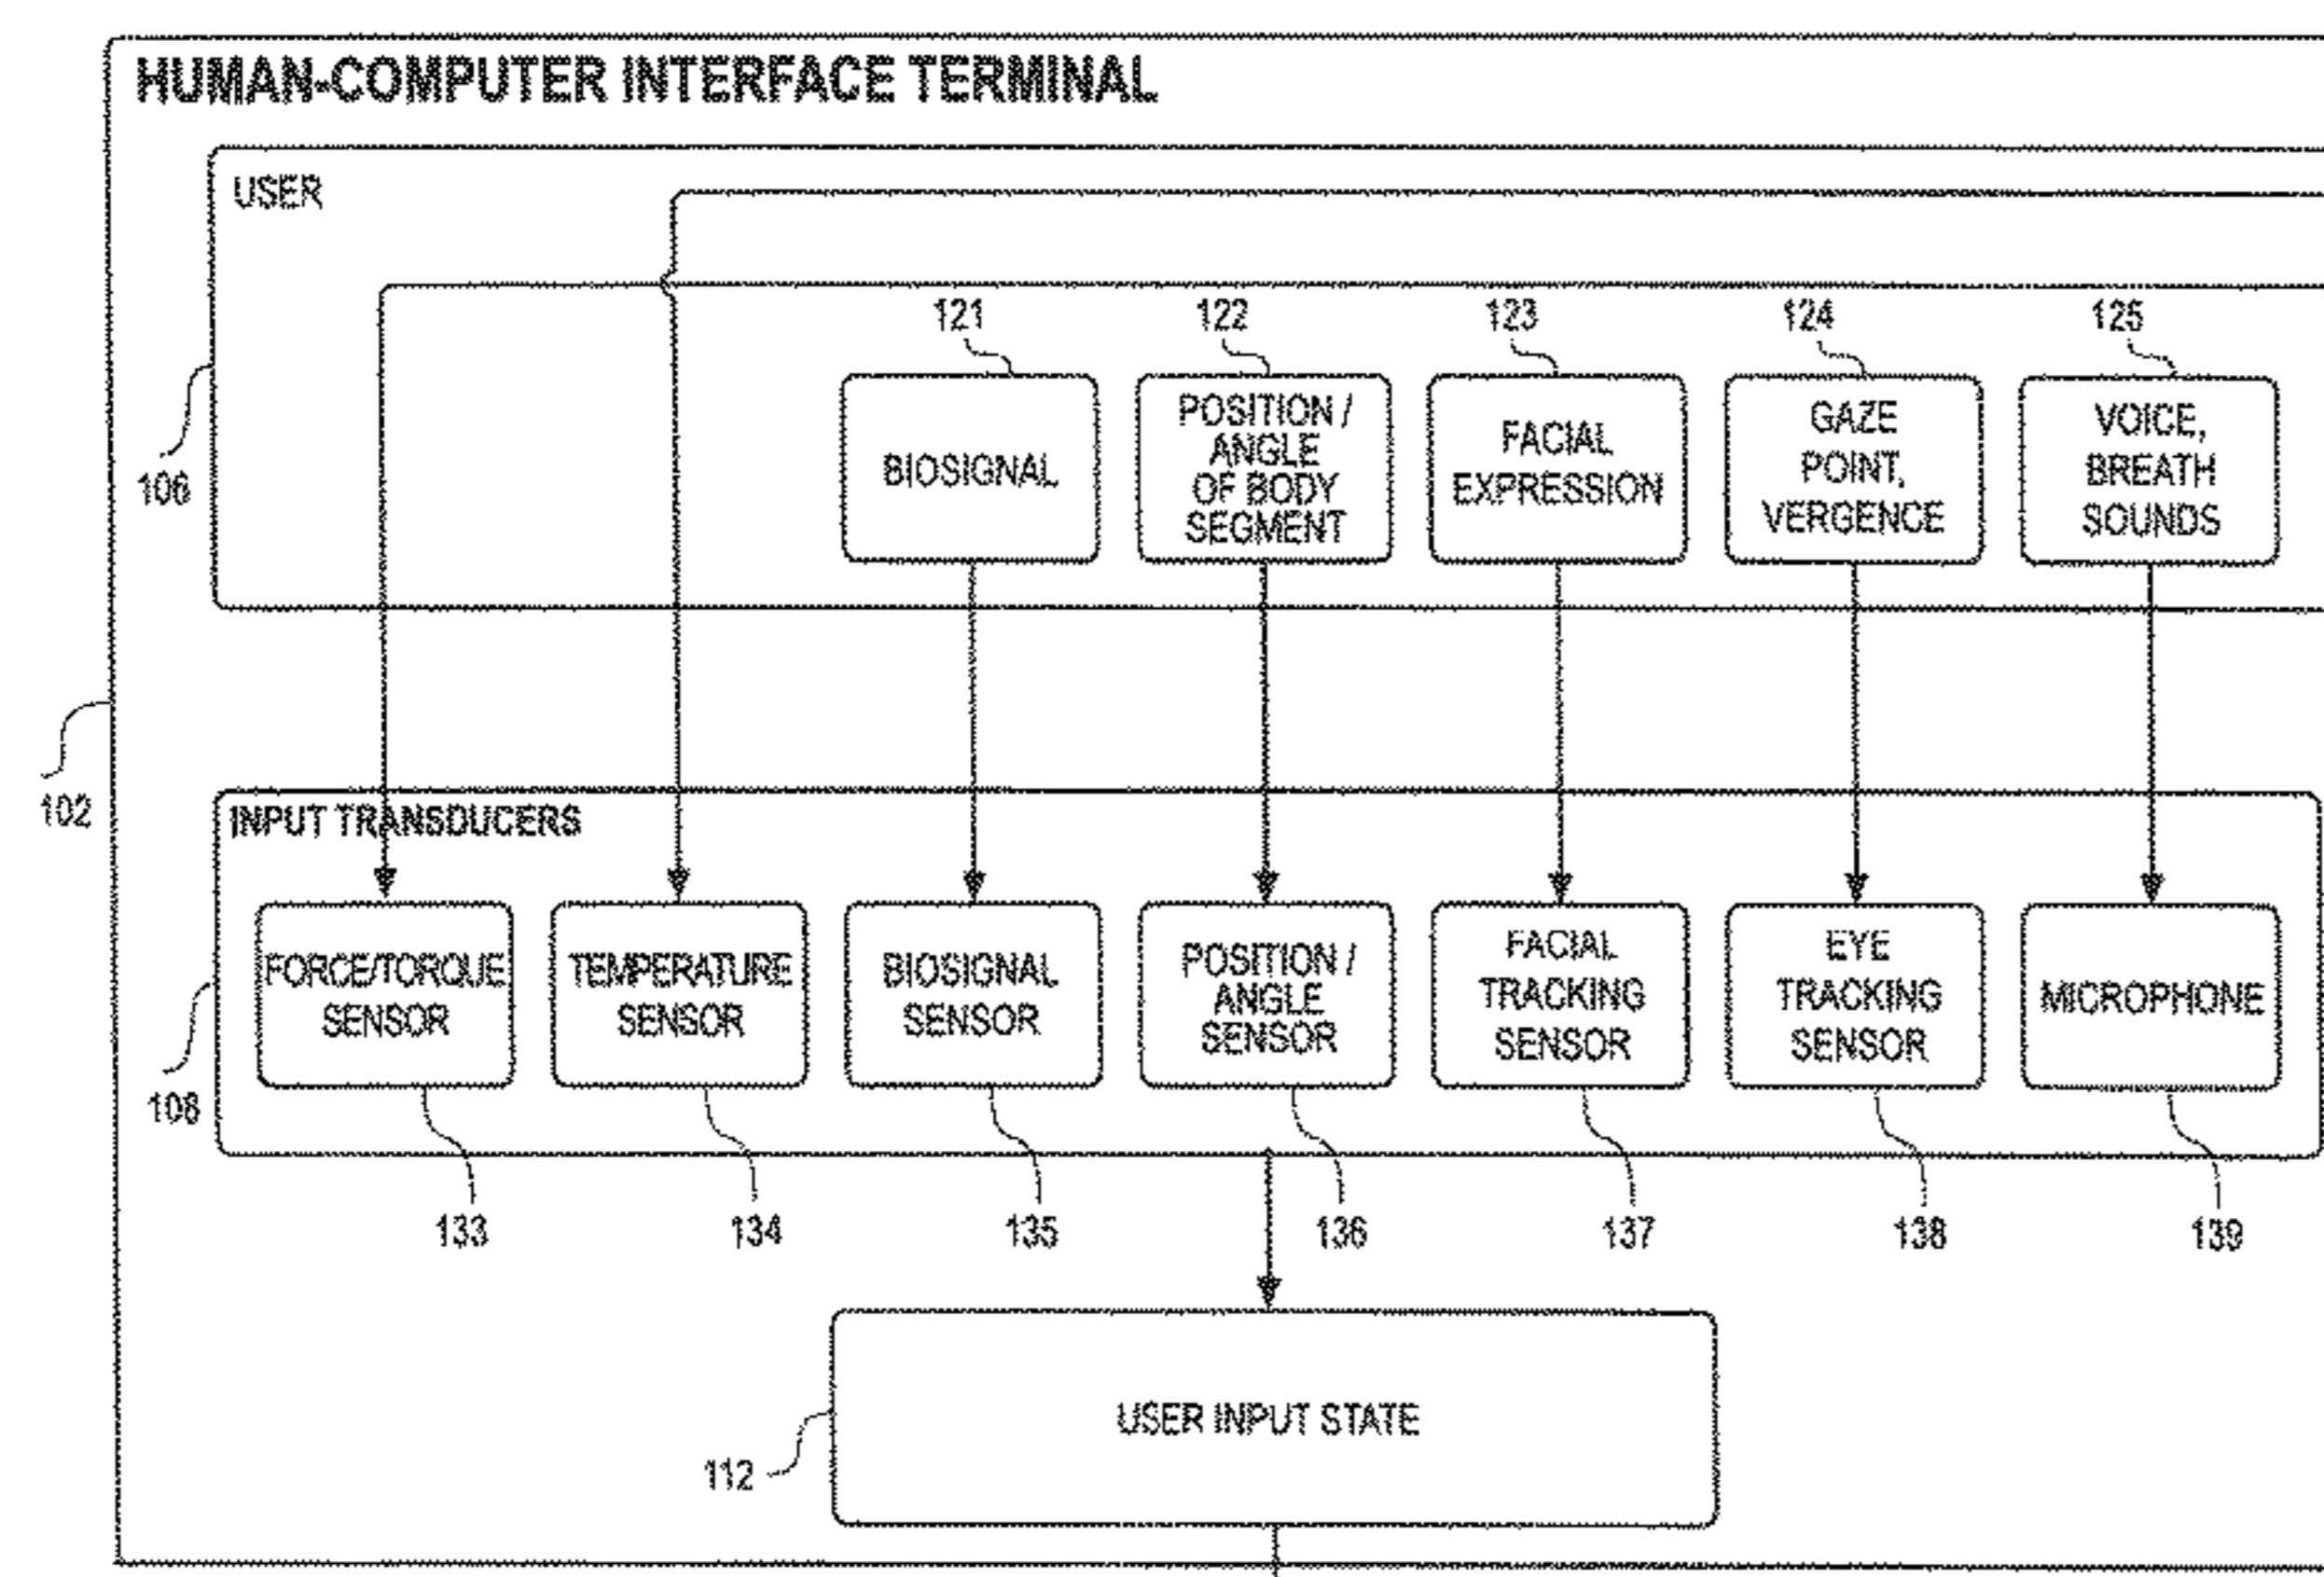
HUMAN-COMPUTER INTERFACE TERMINAL

USER

106

121
BIOSIGNAL

122
POSITION / ANGLE OF BODY SEGMENT

123
FACIAL EXPRESSION

124
GAZE POINT, VERGENCE

125
VOICE, BREATH SOUNDS

102

INPUT TRANSDUCERS

108

FORCE/TORQUE SENSOR
133

TEMPERATURE SENSOR
134

BIOSIGNAL SENSOR
135

POSITION / ANGLE SENSOR
136

FACIAL TRACKING SENSOR
137

EYE TRACKING SENSOR
138

MICROPHONE
139

112
USER INPUT STATE